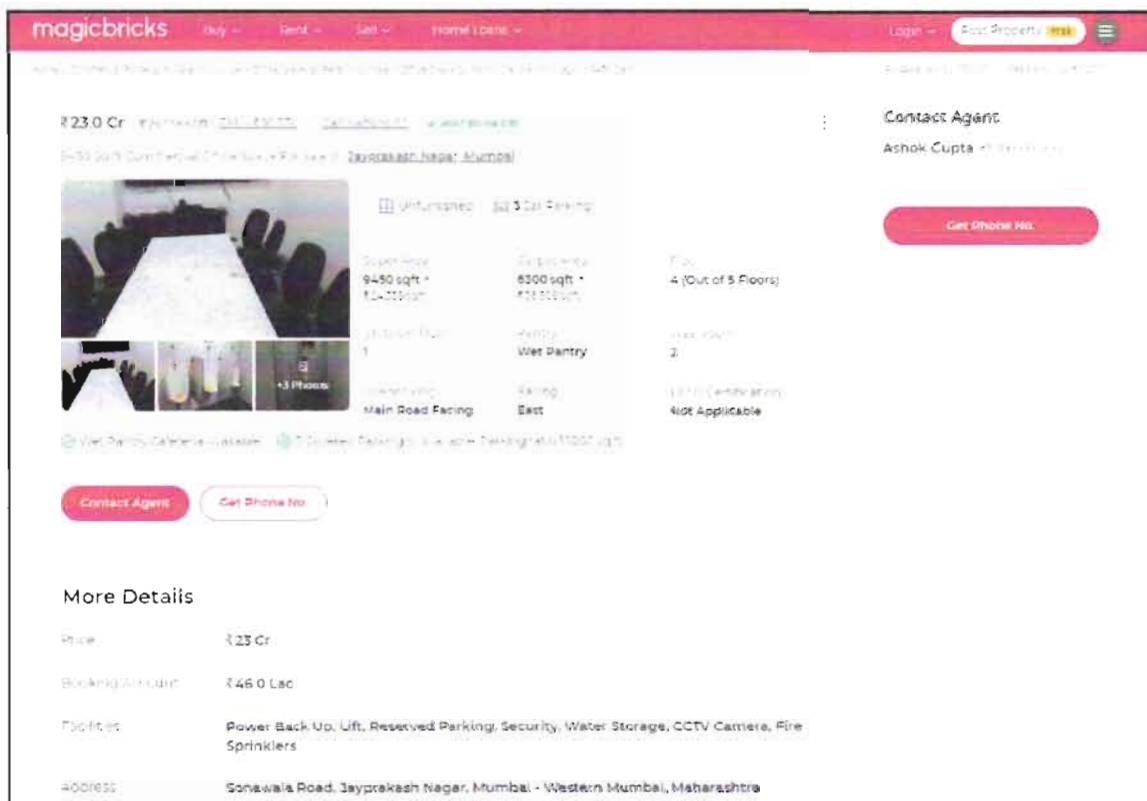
magicbricks Buy Rent Sell Home Loans

Login Post Property FREE

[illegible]

₹23.0 Cr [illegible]

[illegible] Jayprakash Nagar, Mumbai

Unfurnished 3 Car Parking

Super Area 9450 sqft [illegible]

Carpet Area 6300 sqft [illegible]

Floor 4 (Out of 5 Floors)

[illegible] 1

Pantry Wet Pantry

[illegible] 2

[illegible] Main Road Facing

Facing East

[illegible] Certification Not Applicable

+3 Photos

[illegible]

Contact Agent Get Phone No.

Contact Agent

Ashok Gupta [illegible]

Get Phone No.

More Details

Price ₹23 Cr

Booking Amount ₹46.0 Lac

Facilities Power Back Up, Lift, Reserved Parking, Security, Water Storage, CCTV Camera, Fire Sprinklers

Address Sonawala Road, Jayprakash Nagar, Mumbai - Western Mumbai, Maharashtra